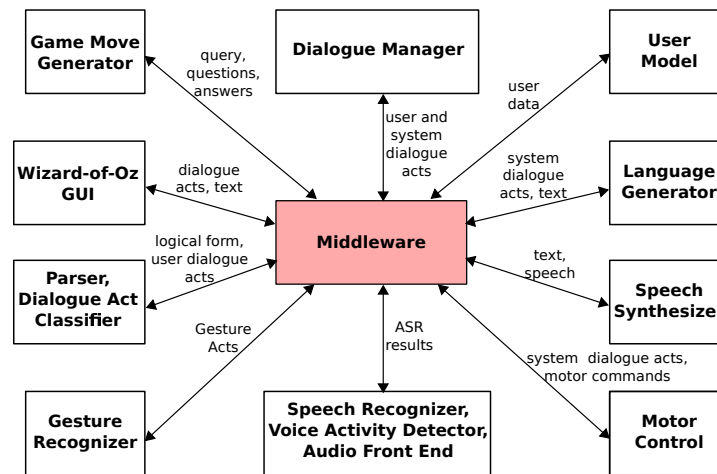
Game Move Generator

query, questions, answers

Dialogue Manager

User Model

user data

user and system dialogue acts

Wizard-of-Oz GUI

dialogue acts, text

system dialogue acts, text

Language Generator

Middleware

logical form, user dialogue acts

Parser, Dialogue Act Classifier

text, speech

Speech Synthesize

Gesture Acts

ASR results

system dialogue acts, motor commands

Gesture Recognizer

Speech Recognizer, Voice Activity Detector, Audio Front End

Motor Control